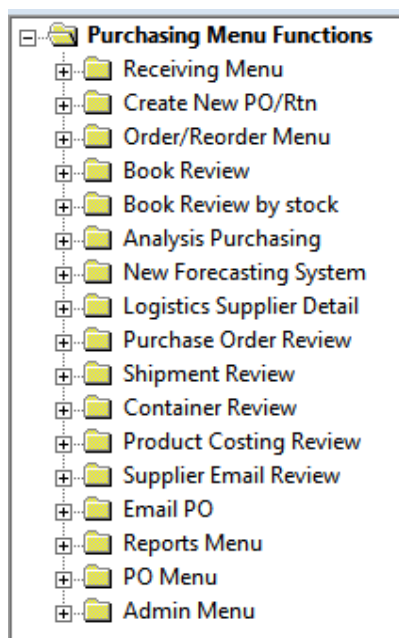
Purchasing Menu Functions
Receiving Menu
Create New PO/Rtn
Order/Reorder Menu
Book Review
Book Review by stock
Analysis Purchasing
New Forecasting System
Logistics Supplier Detail
Purchase Order Review
Shipment Review
Container Review
Product Costing Review
Supplier Email Review
Email PO
Reports Menu
PO Menu
Admin Menu